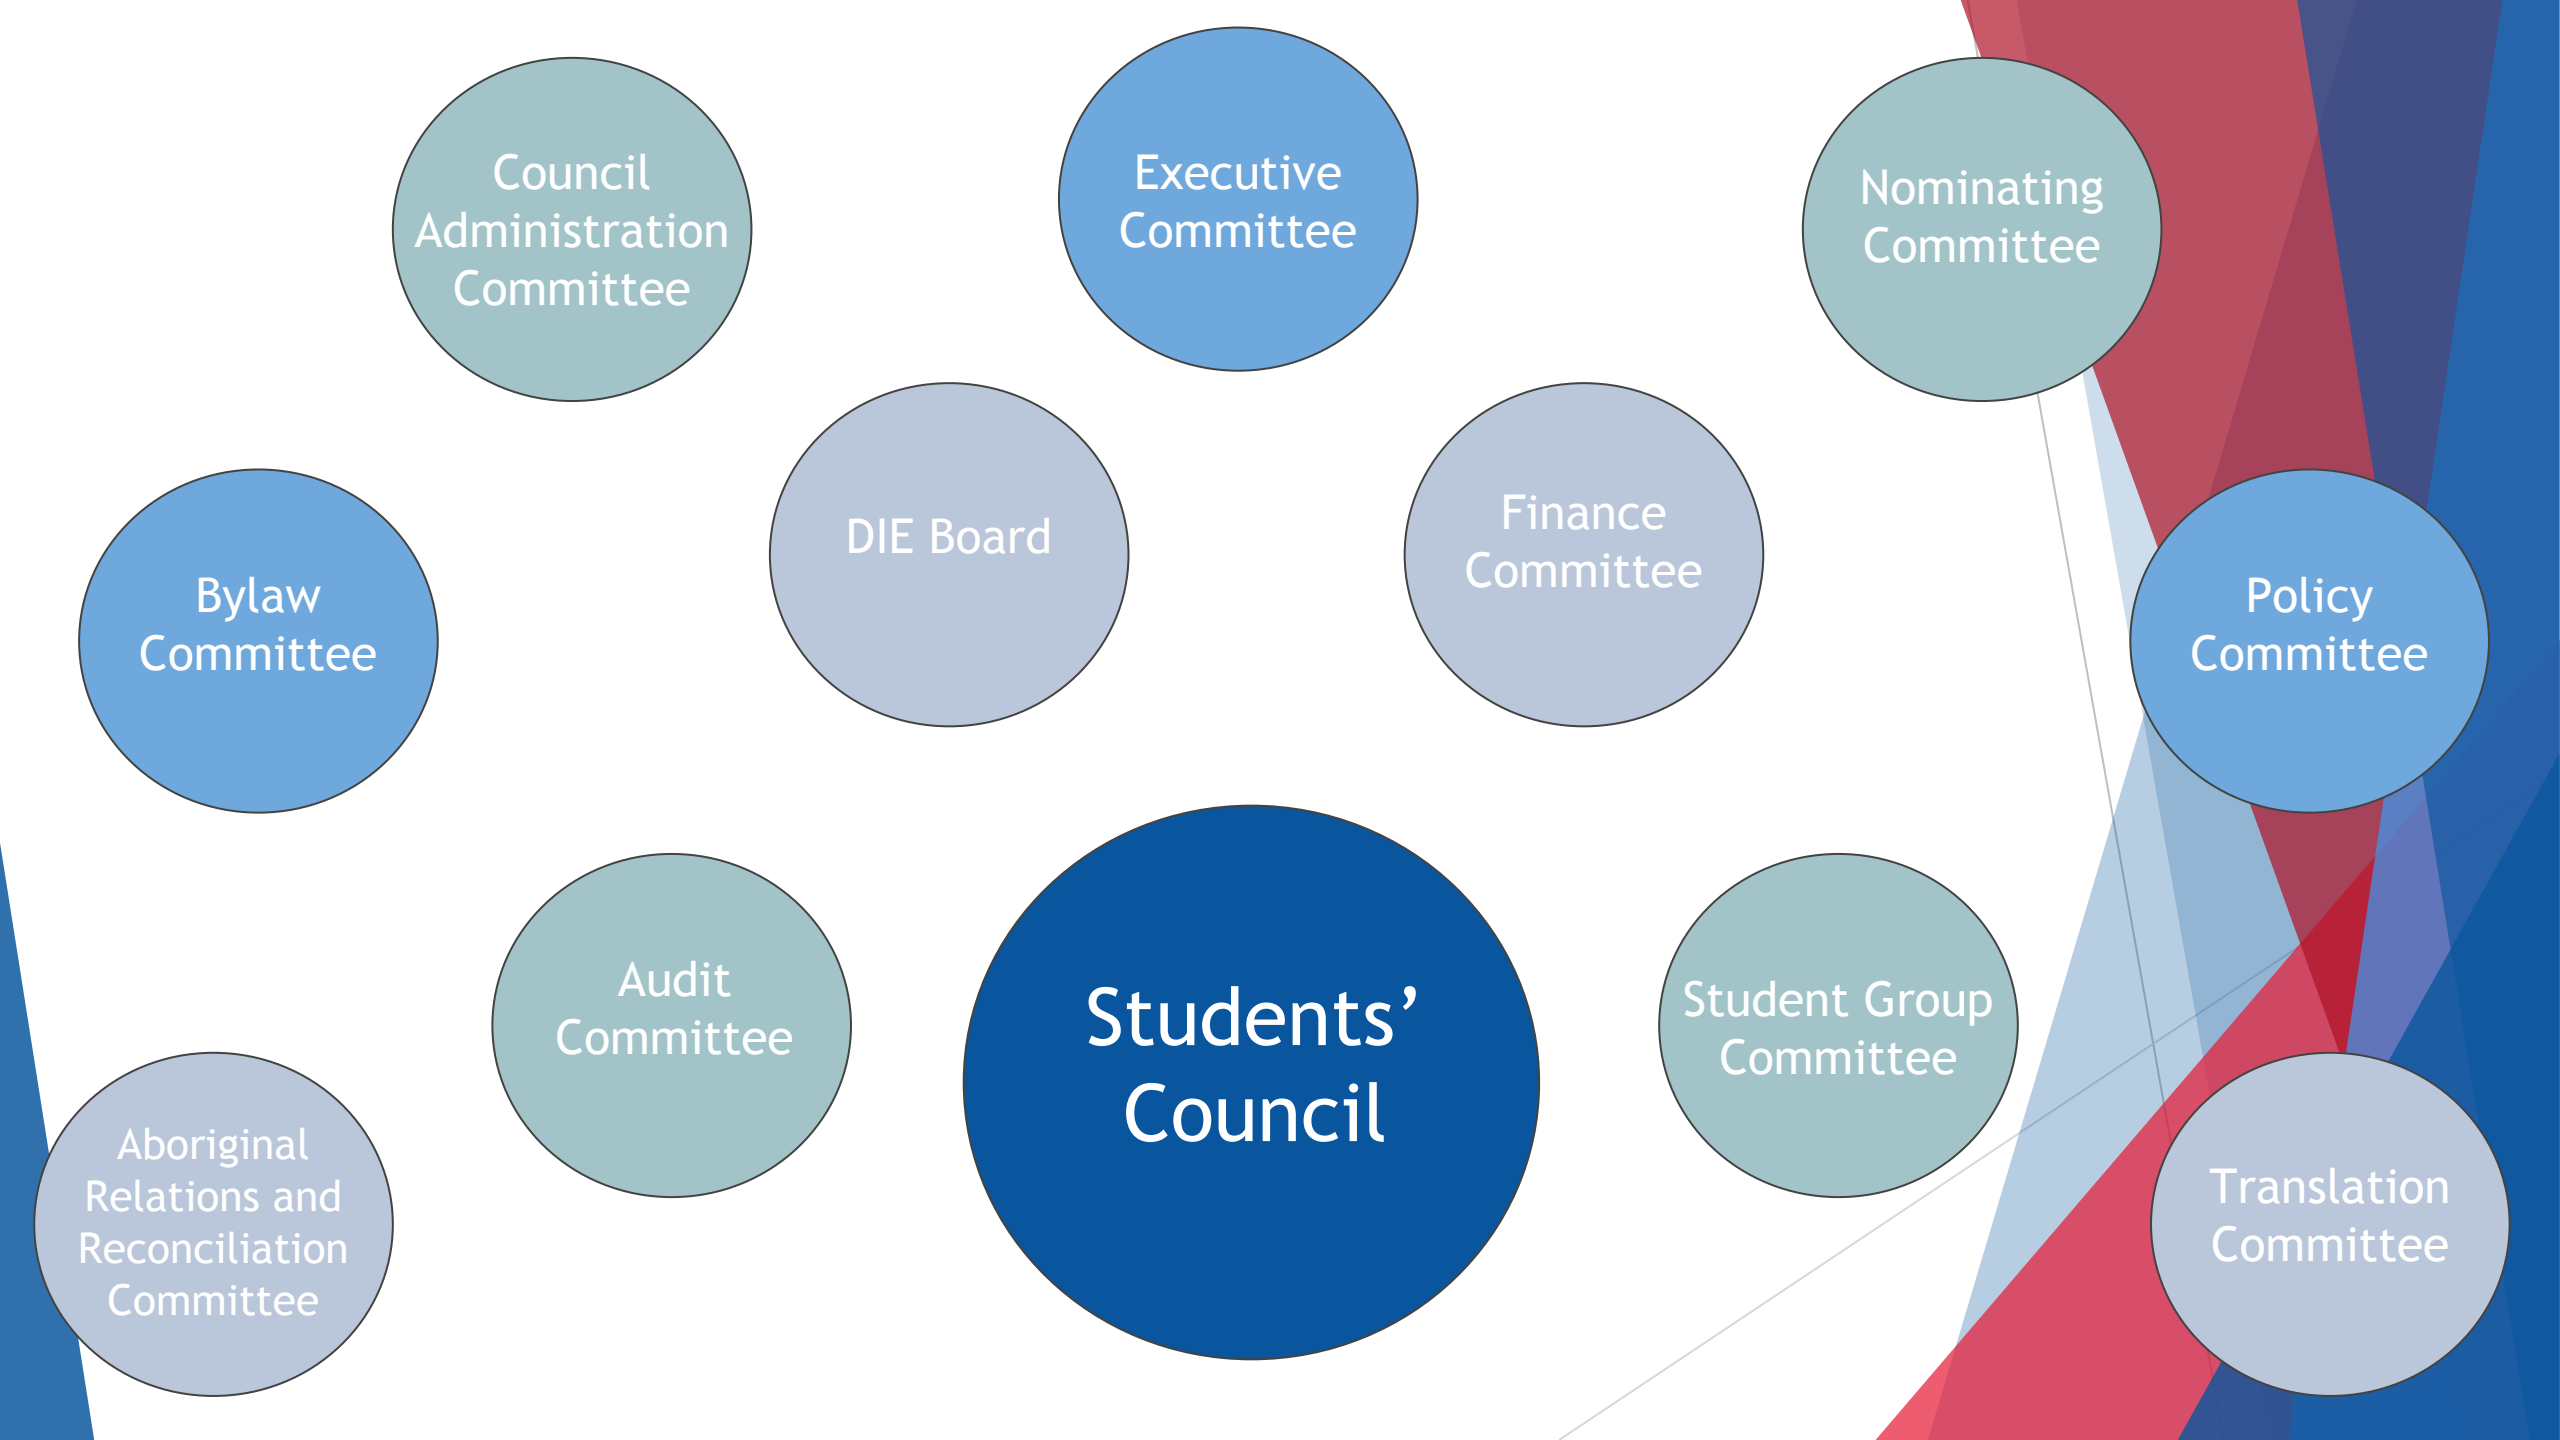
Council Administration Committee

Executive Committee

Nominating Committee

Bylaw Committee

DIE Board

Finance Committee

Policy Committee

Audit Committee

Students’ Council

Student Group Committee

Aboriginal Relations and Reconciliation Committee

Translation Committee